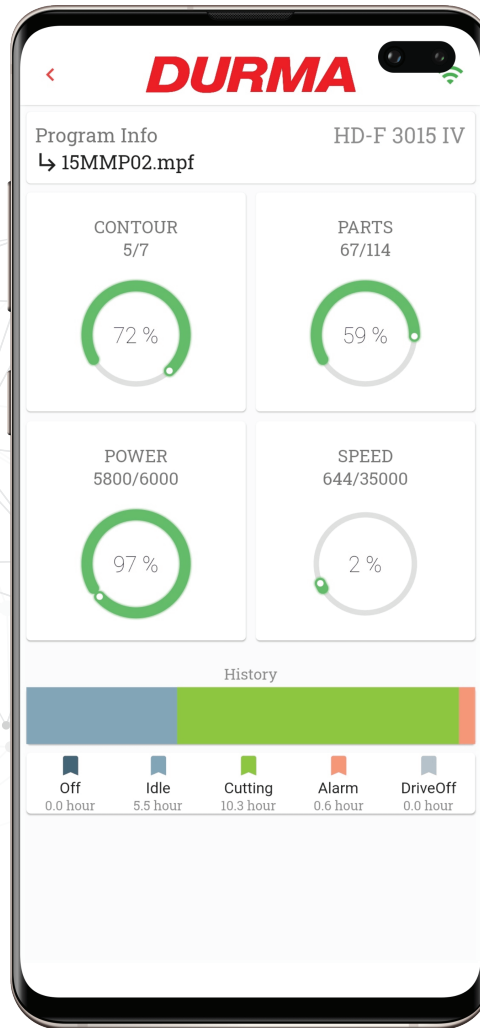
<

DURMA

Program Info
↳ 15MMP02.mpf

HD-F 3015 IV

CONTOUR
5/7

72 %

PARTS
67/114

59 %

POWER
5800/6000

97 %

SPEED
644/35000

2 %

History

Off
0.0 hour

Idle
5.5 hour

Cutting
10.3 hour

Alarm
0.6 hour

DriveOff
0.0 hour